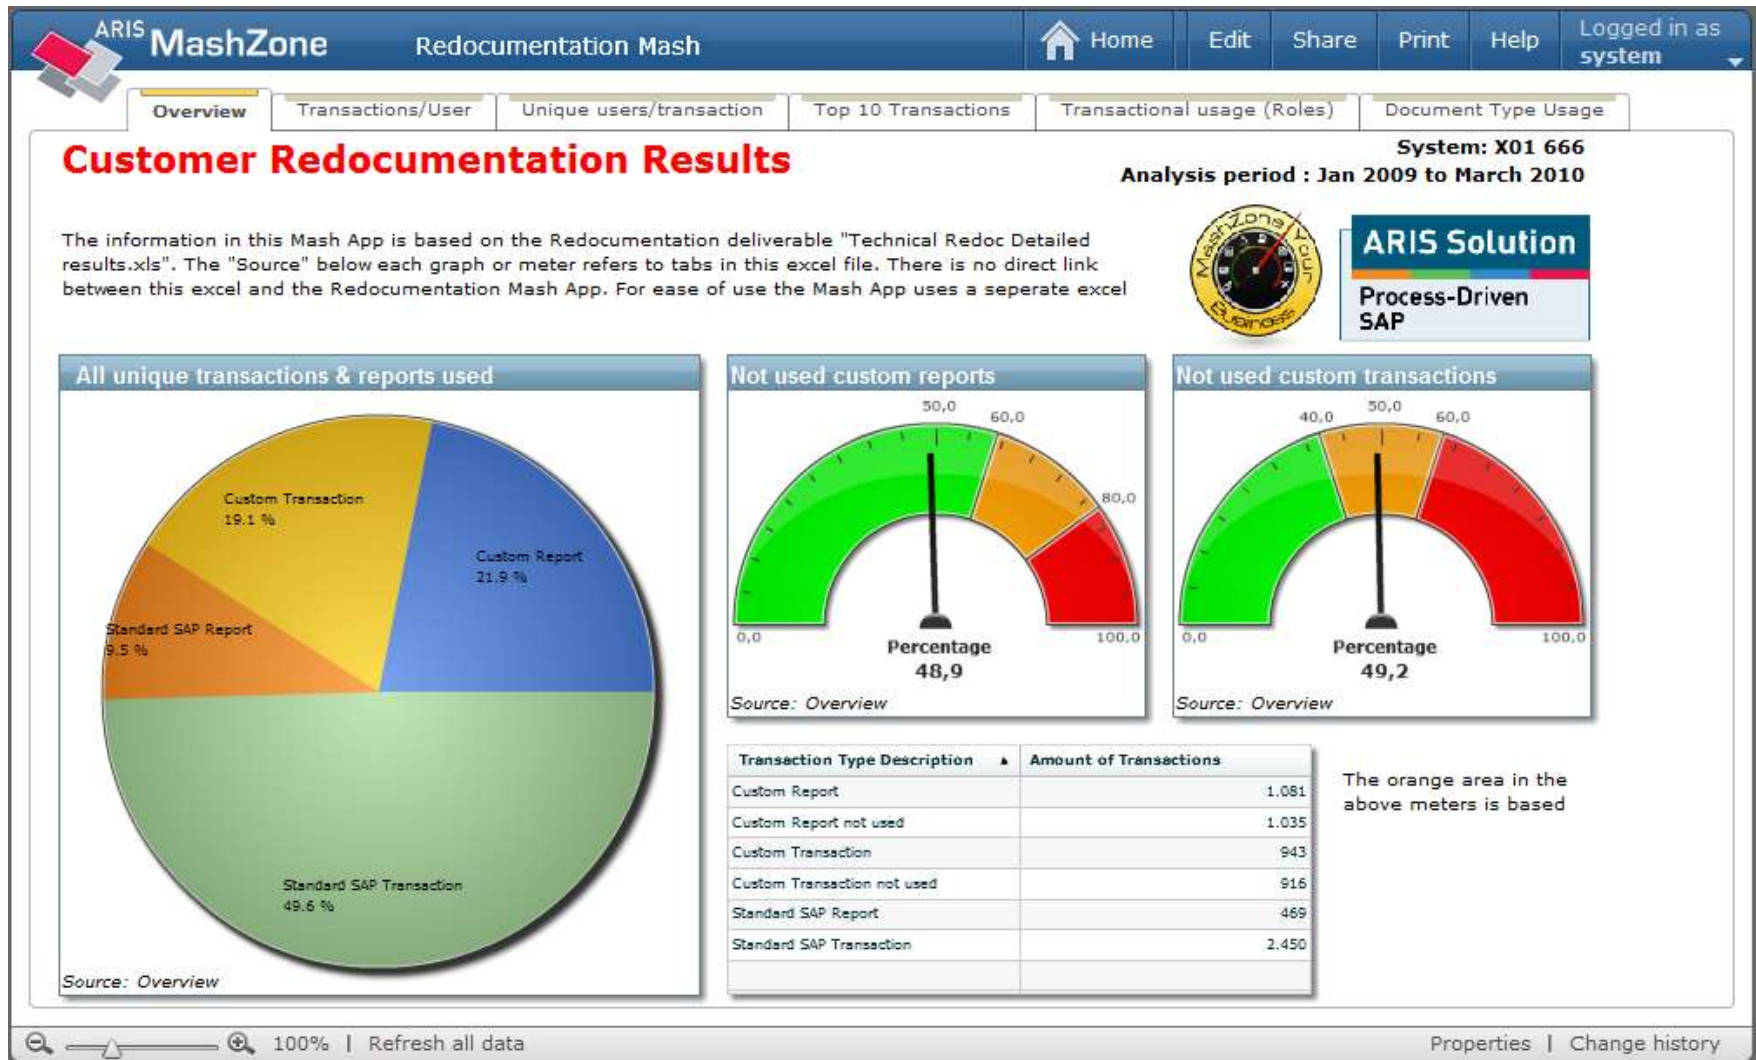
ARIS MashZone Redocumentation Mash

Home Edit Share Print Help Logged in as system

Overview | Transactions/User | Unique users/transaction | Top 10 Transactions | Transactional usage (Roles) | Document Type Usage

Customer Redocumentation Results

System: X01 666
Analysis period : Jan 2009 to March 2010

The information in this Mash App is based on the Redocumentation deliverable "Technical Redoc Detailed results.xls". The "Source" below each graph or meter refers to tabs in this excel file. There is no direct link between this excel and the Redocumentation Mash App. For ease of use the Mash App uses a seperate excel

MashZone Your Business

ARIS Solution
Process-Driven SAP

All unique transactions & reports used

Custom Transaction 19.1 %
Custom Report 21.9 %
Standard SAP Report 9.5 %
Standard SAP Transaction 49.6 %

Source: Overview

Not used custom reports

0,0 50,0 60,0 80,0 100,0
Percentage
48,9
Source: Overview

Not used custom transactions

0,0 40,0 50,0 60,0 100,0
Percentage
49,2
Source: Overview

| Transaction Type Description ▲ | Amount of Transactions |
|---|---|
| Custom Report | 1.081 |
| Custom Report not used | 1.035 |
| Custom Transaction | 943 |
| Custom Transaction not used | 916 |
| Standard SAP Report | 469 |
| Standard SAP Transaction | 2.450 |
| | |

The orange area in the above meters is based

100% | Refresh all data

Properties | Change history